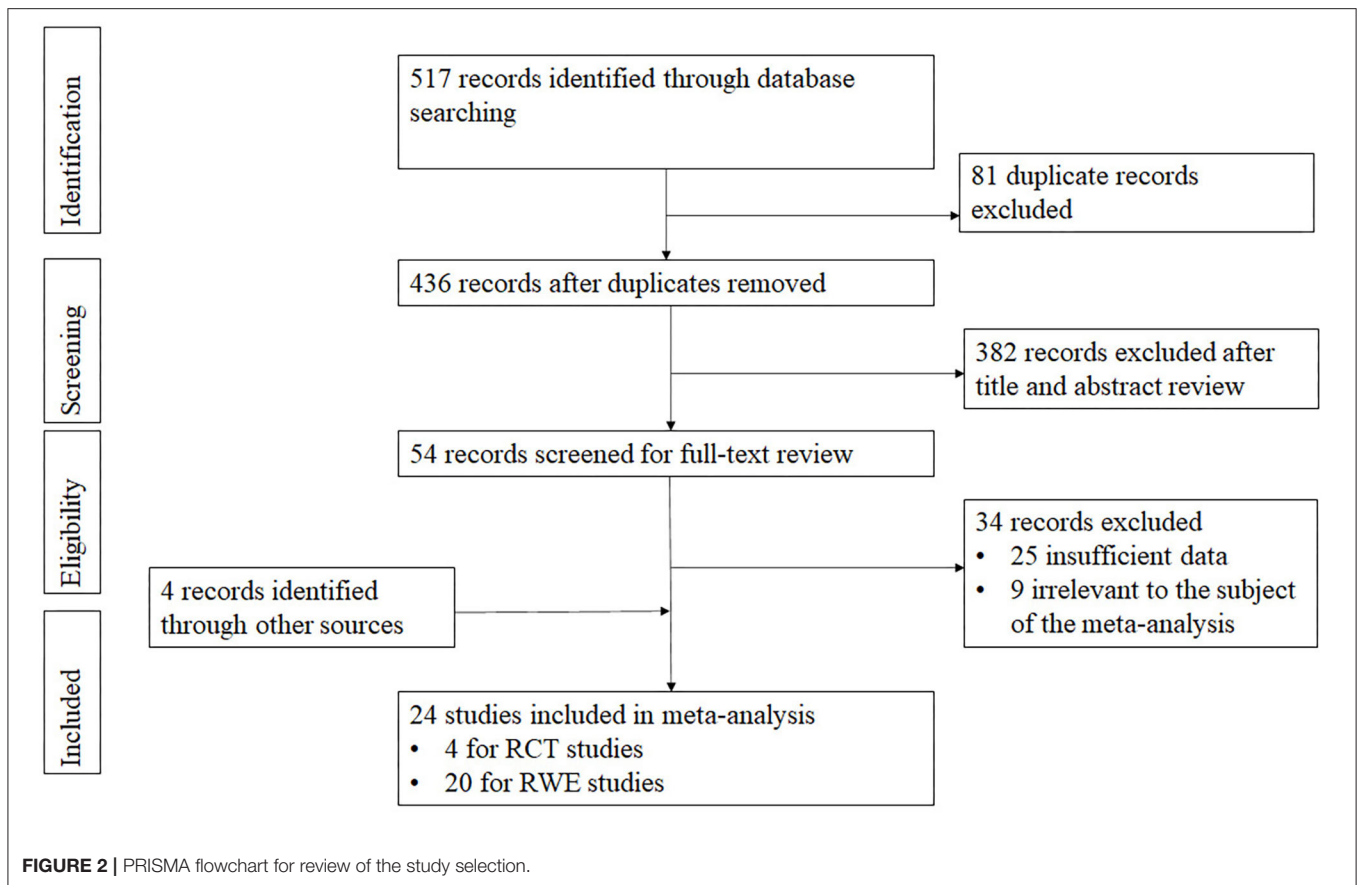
Identification

517 records identified through database searching

81 duplicate records excluded

Screening

436 records after duplicates removed

382 records excluded after title and abstract review

Eligibility

54 records screened for full-text review

34 records excluded
• 25 insufficient data
• 9 irrelevant to the subject of the meta-analysis

4 records identified through other sources

Included

24 studies included in meta-analysis
• 4 for RCT studies
• 20 for RWE studies

FIGURE 2 | PRISMA flowchart for review of the study selection.